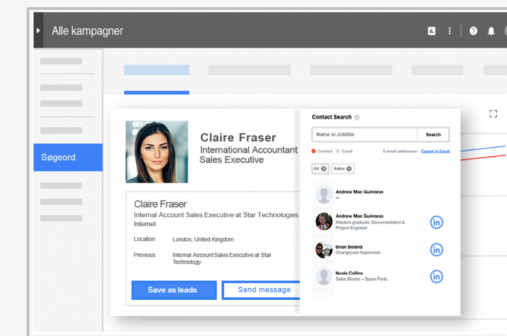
Alle kampagner

Søgeord

Claire Fraser
International Accountant Sales Executive

Claire Fraser
Internal Account Sales Executive at Star Technologies
Internet

Location London, United Kingdom

Previous Internal Account Sales Executive at Star Technology

Save as leads
Send message

Contact Search

Name or Jobtitle
Search

Contact Email
E-mail addresses Export to Excel

All Sales

Andrew Mac Guinness
--

Andrew Mac Guinness
Masters graduate, Documentation & Project Engineer

Brian Boland
Changeover Supervisor

Nuala Collins
Sales Books + Spare Parts